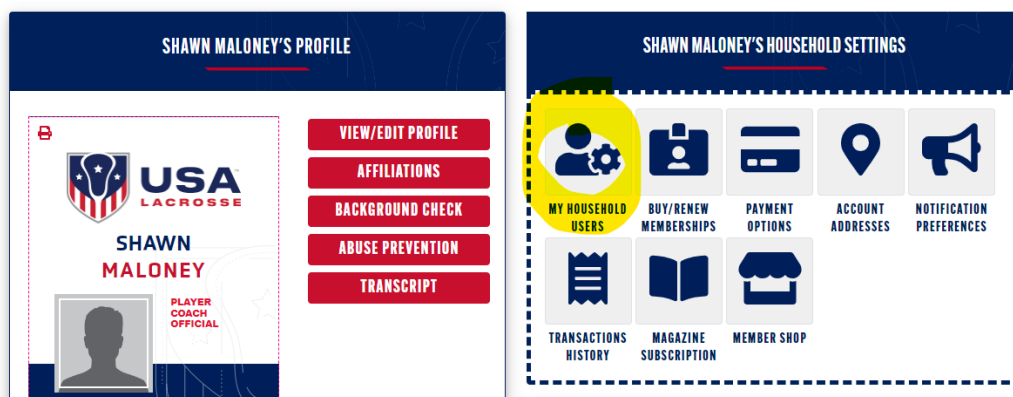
SHAWN MALONEY'S PROFILE

USA LACROSSE

SHAWN MALONEY

PLAYER
COACH
OFFICIAL

VIEW/EDIT PROFILE
AFFILIATIONS
BACKGROUND CHECK
ABUSE PREVENTION
TRANSCRIPT

SHAWN MALONEY'S HOUSEHOLD SETTINGS

MY HOUSEHOLD USERS
BUY/RENEW MEMBERSHIPS
PAYMENT OPTIONS
ACCOUNT ADDRESSES
NOTIFICATION PREFERENCES
TRANSACTIONS HISTORY
MAGAZINE SUBSCRIPTION
MEMBER SHOP